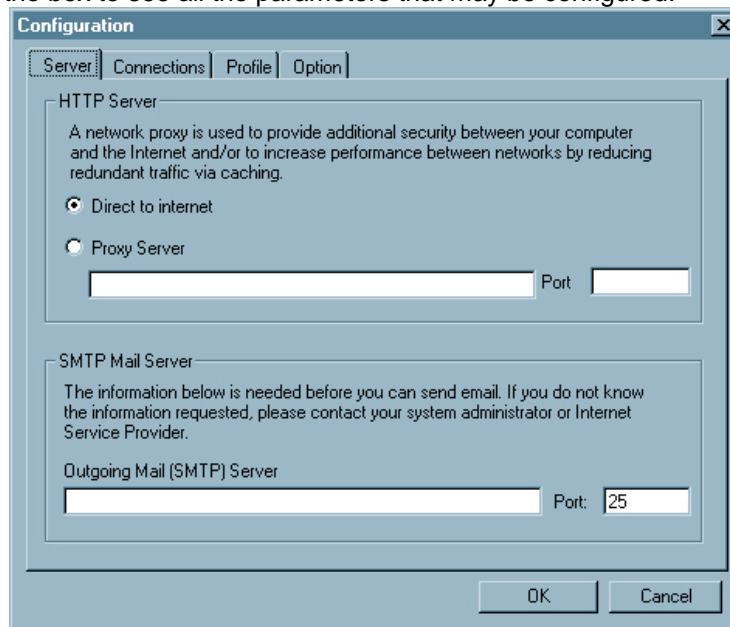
the box to see all the parameters that may be configured.

Configuration

Server | Connections | Profile | Option

HTTP Server

A network proxy is used to provide additional security between your computer and the Internet and/or to increase performance between networks by reducing redundant traffic via caching.

Direct to internet

Proxy Server

Port

SMTP Mail Server

The information below is needed before you can send email. If you do not know the information requested, please contact your system administrator or Internet Service Provider.

Outgoing Mail (SMTP) Server

Port: 25

OK

Cancel